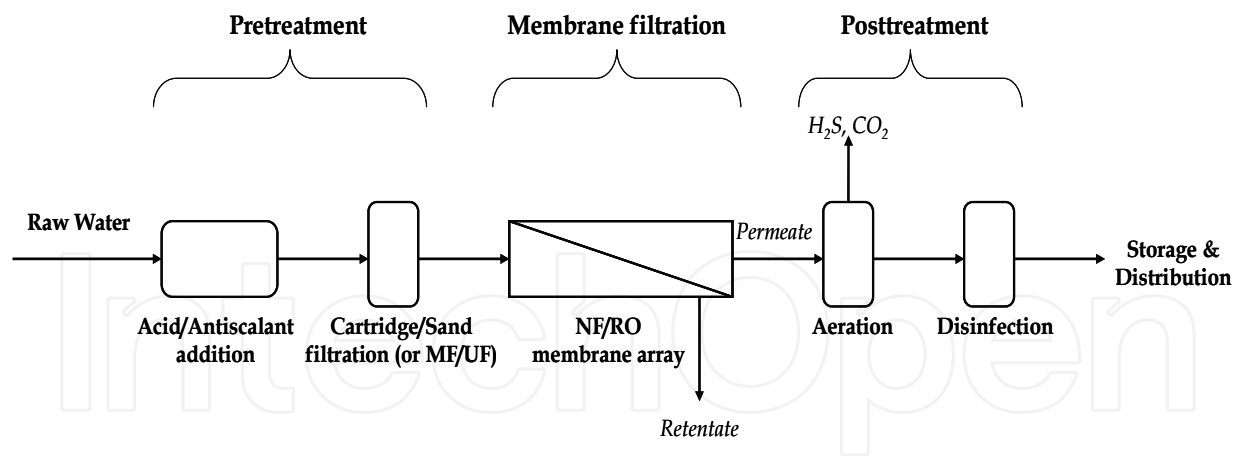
Pretreatment

Membrane filtration

Posttreatment

$H_2S$, $CO_2$

Raw Water

Permeate

Storage & Distribution

Acid/Antiscalant addition

Cartridge/Sand filtration (or MF/UF)

NF/RO membrane array

Aeration

Disinfection

Retentate

IntechOpen